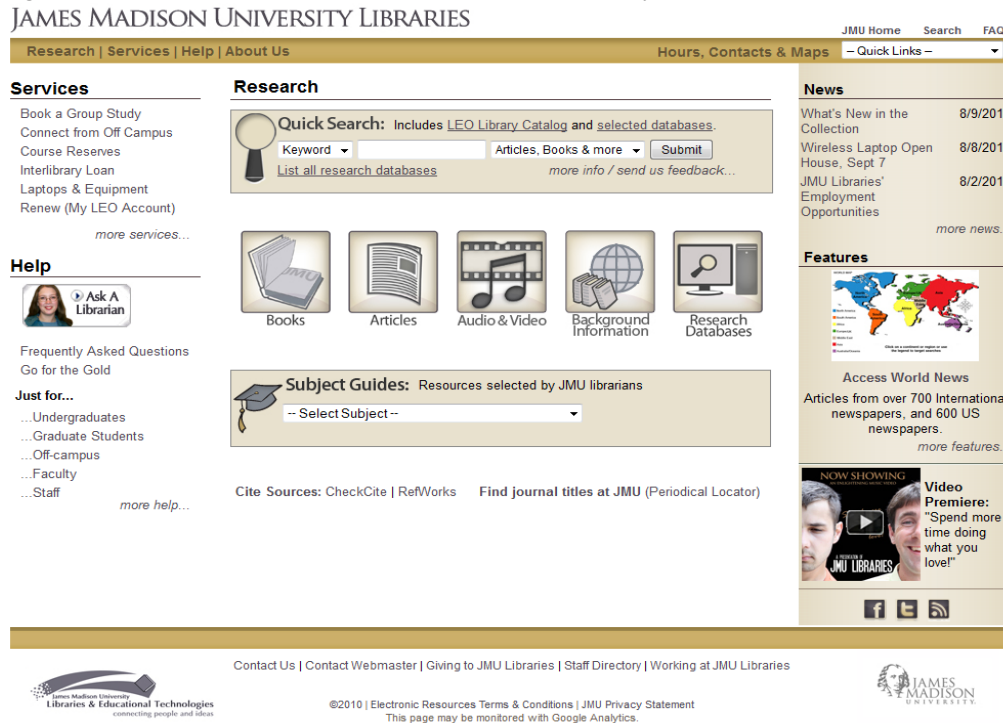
JAMES MADISON UNIVERSITY LIBRARIES

JMU Home Search FAQ

Research | Services | Help | About Us

Hours, Contacts & Maps

– Quick Links –

Services

Book a Group Study
Connect from Off Campus
Course Reserves
Interlibrary Loan
Laptops & Equipment
Renew (My LEO Account)

more services...

Help

Ask A Librarian

Frequently Asked Questions
Go for the Gold

Just for...

...Undergraduates
...Graduate Students
...Off-campus
...Faculty
...Staff

more help...

Research

Quick Search: Includes LEO Library Catalog and selected databases.

Keyword | Articles, Books & more | Submit

List all research databases

more info / send us feedback...

Books | Articles | Audio & Video | Background Information | Research Databases

Subject Guides: Resources selected by JMU librarians

-- Select Subject --

Cite Sources: CheckCite | RefWorks

Find journal titles at JMU (Periodical Locator)

News

What's New in the Collection 8/9/201

Wireless Laptop Open House, Sept 7 8/8/201

JMU Libraries' Employment Opportunities 8/2/201

more news...

Features

Click on a continent or region or use the legend to target searches

Access World News

Articles from over 700 Internationa newspapers, and 600 US newspapers.

more features...

NOW SHOWING

A PRODUCTION OF JMU LIBRARIES

Video Premiere: "Spend more time doing what you love!"

Contact Us | Contact Webmaster | Giving to JMU Libraries | Staff Directory | Working at JMU Libraries

James Madison University Libraries & Educational Technologies connecting people and ideas

©2010 | Electronic Resources Terms & Conditions | JMU Privacy Statement

This page may be monitored with Google Analytics.

JAMES MADISON UNIVERSITY